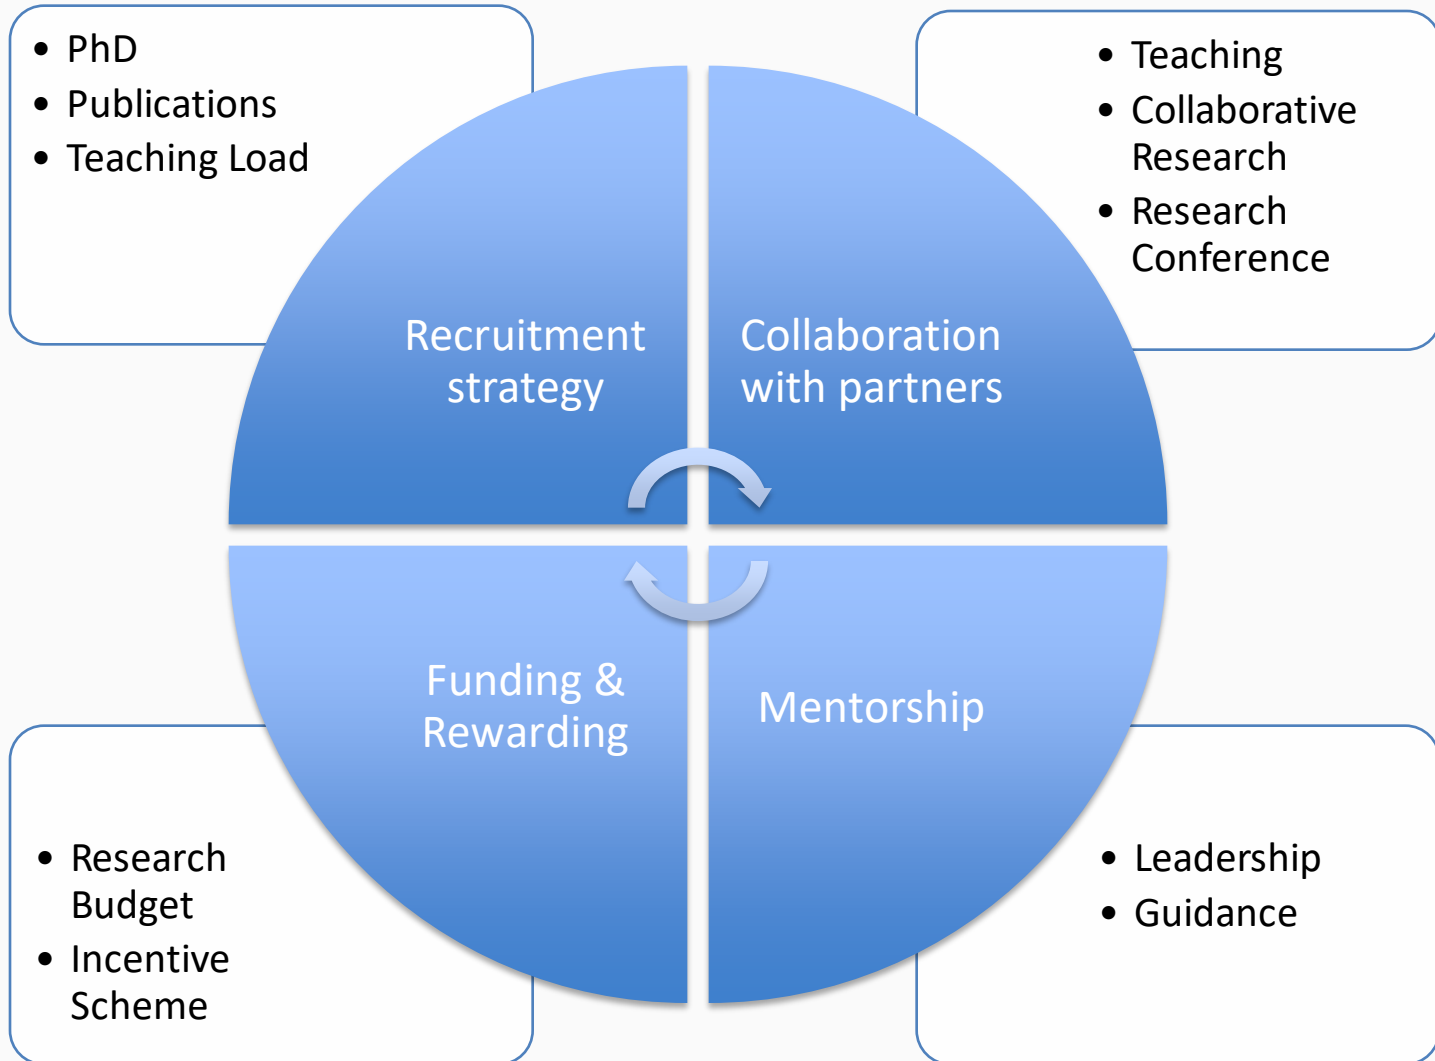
- PhD
- Publications
- Teaching Load

- Teaching
- Collaborative Research
- Research Conference

Recruitment strategy

Collaboration with partners

Funding & Rewarding

Mentorship

- Research Budget
- Incentive Scheme

- Leadership
- Guidance